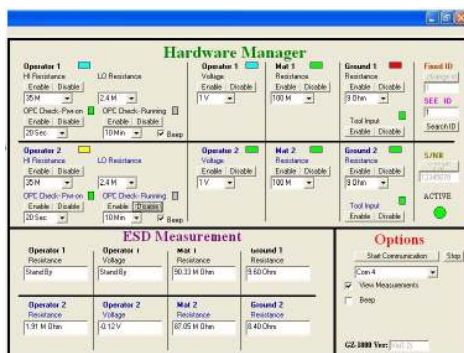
Hardware Manager

Operator 1
HI Resistance
Enable Disable
35M
LO Resistance
2.4 M
OPC Check: Pwr-on
Enable Disable
20Sec
OPC Check: Running
Enable Disable
10Min
Beep

Operator 1
Voltage
Enable Disable
1V

Mat 1
Resistance
Enable Disable
100 M

Ground 1
Resistance
Enable Disable
9 Ohm
Tool Input
Enable Disable

Fixed ID
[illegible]
SEE ID
SearchID

Operator 2
HI Resistance
Enable Disable
35M
LO Resistance
2.4 M
OPC Check: Pwr-on
Enable Disable
20Sec
OPC Check: Running
Enable Disable
10Min
Beep

Operator 2
Voltage
Enable Disable
1V

Mat 2
Resistance
Enable Disable
100 M

Ground 2
Resistance
Enable Disable
9 Ohm
Tool Input
Enable Disable

S/NR
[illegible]
ACTIVE

ESD Measurement

Operator 1
Resistance
Stand By

Operator 1
Voltage
Stand By

Mat 1
Resistance
90.33 M Ohm

Ground 1
Resistance
9.60 Ohm

Operator 2
Resistance
1.91 M Ohm

Operator 2
Voltage
-0.12 V

Mat 2
Resistance
87.05 M Ohm

Ground 2
Resistance
8.40 Ohm

Options
Start Communication
Stop
Com 4
View Measurements
Beep

GZ-1000 Ver: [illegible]